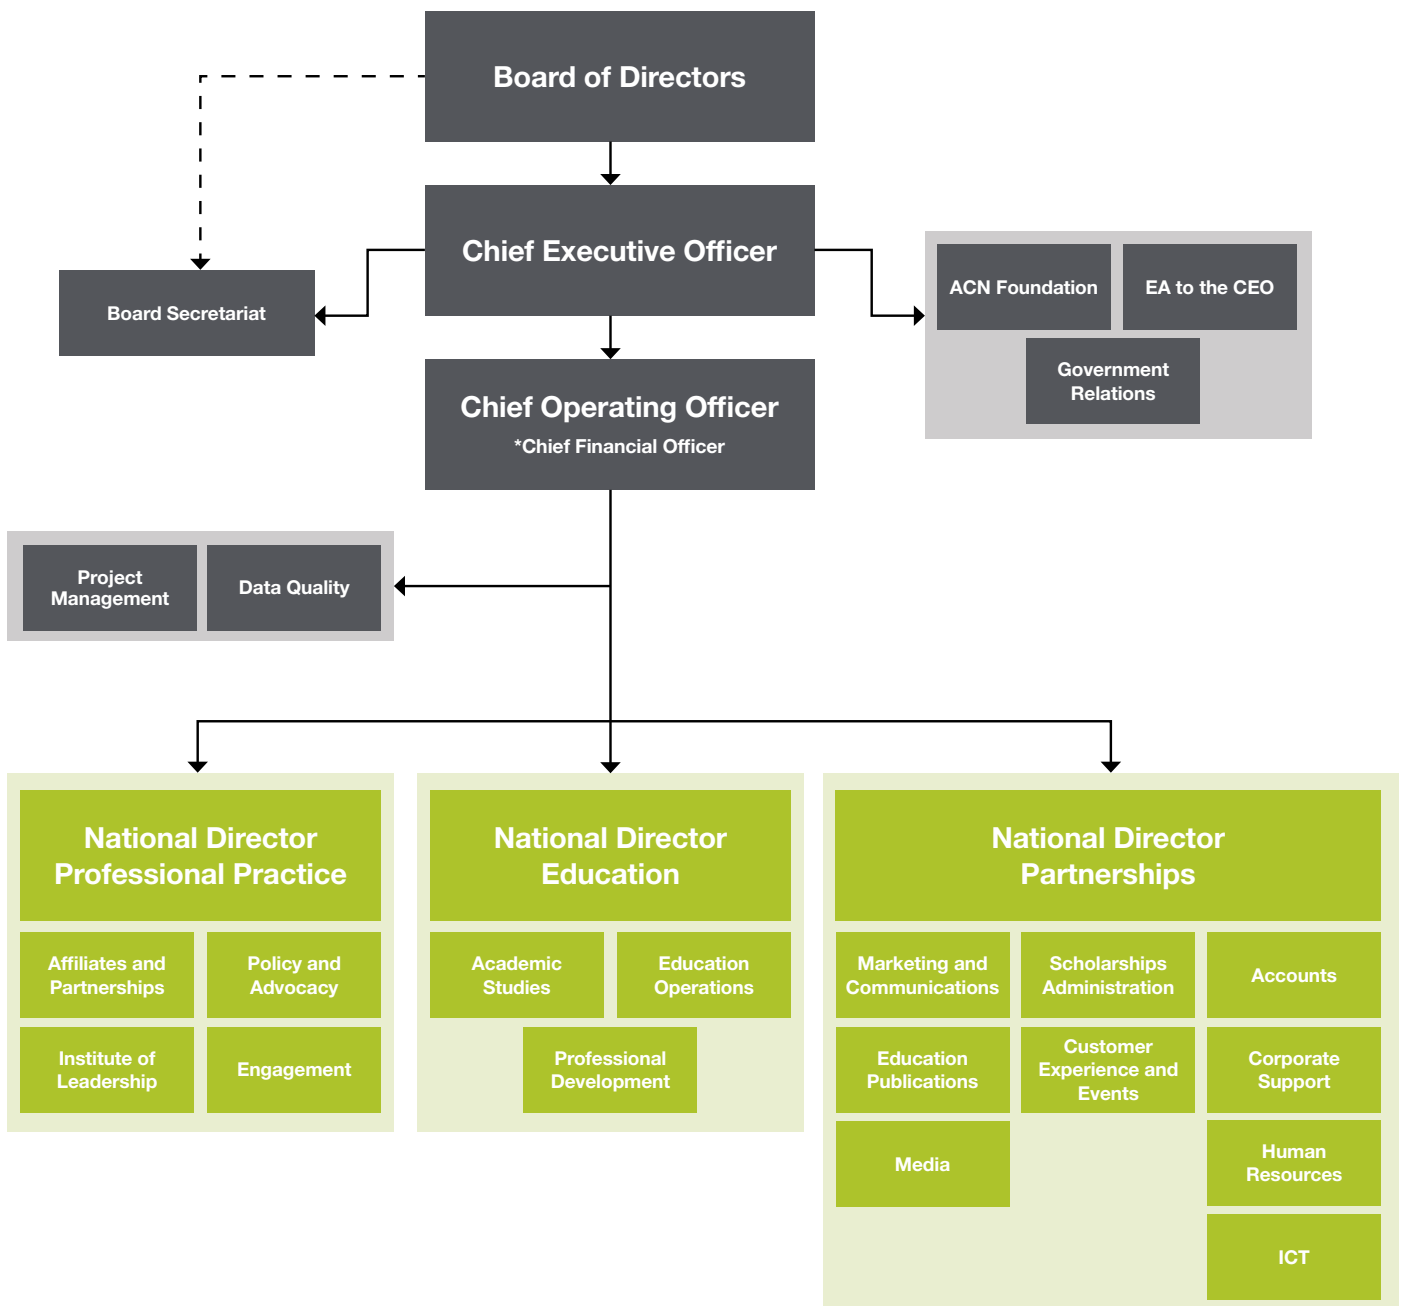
Board of Directors

Chief Executive Officer

Board Secretariat

ACN Foundation

EA to the CEO

Government Relations

Chief Operating Officer
*Chief Financial Officer

Project Management

Data Quality

National Director Professional Practice

Affiliates and Partnerships

Policy and Advocacy

Institute of Leadership

Engagement

National Director Education

Academic Studies

Education Operations

Professional Development

National Director Partnerships

Marketing and Communications

Scholarships Administration

Accounts

Education Publications

Customer Experience and Events

Corporate Support

Media

Human Resources

ICT